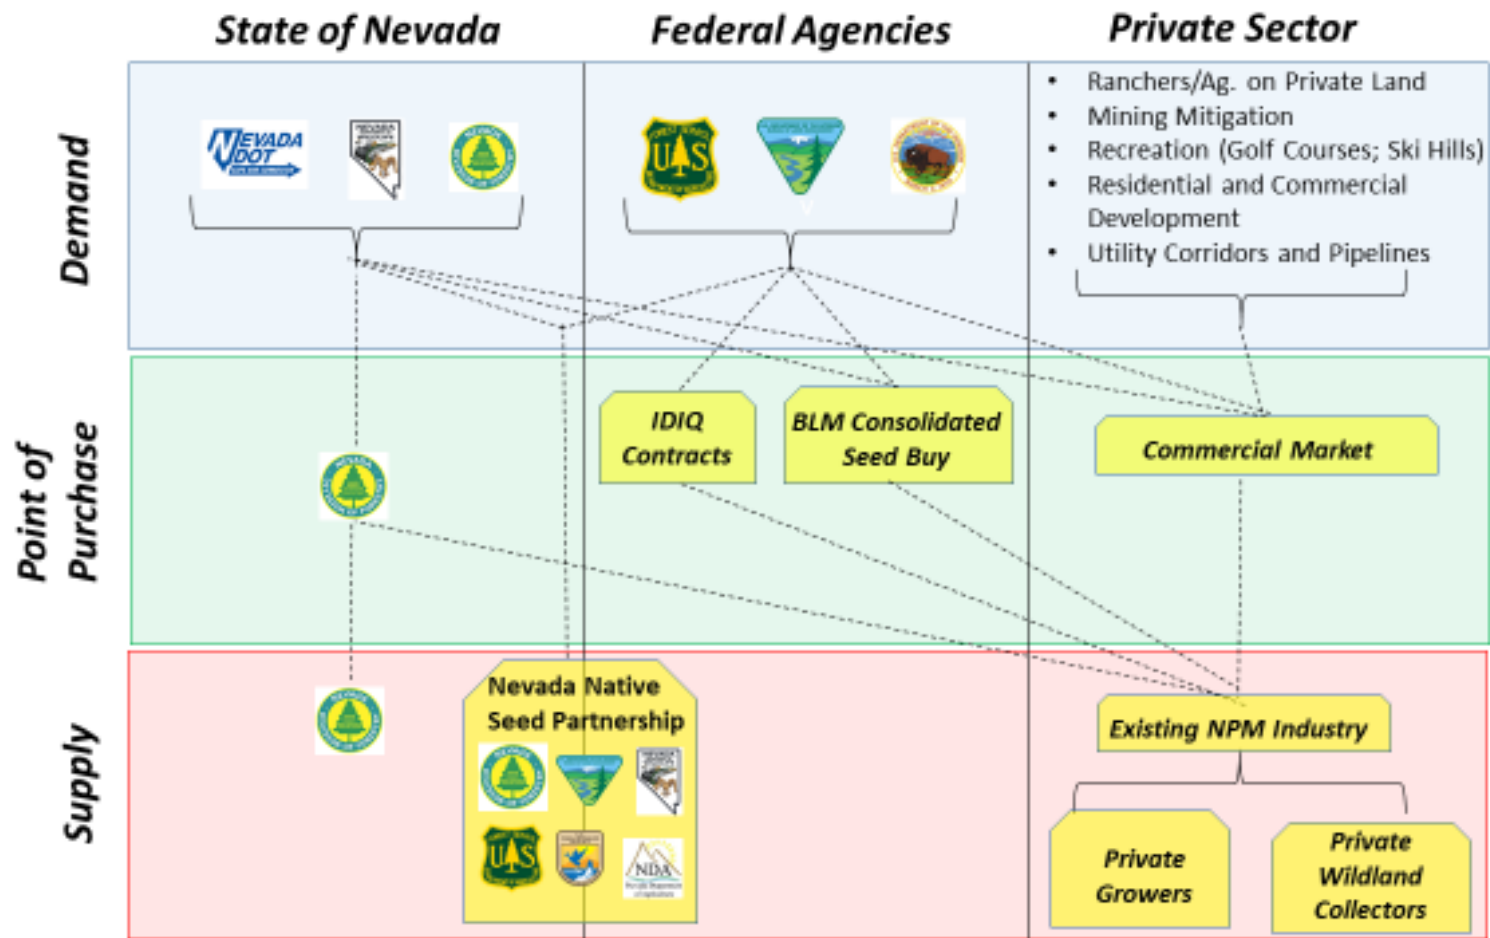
State of Nevada

Federal Agencies

Private Sector

Demand

NEVADA DOT

- Ranchers/Ag. on Private Land
- Mining Mitigation
- Recreation (Golf Courses; Ski Hills)
- Residential and Commercial Development
- Utility Corridors and Pipelines

Point of Purchase

IDIQ Contracts

BLM Consolidated Seed Buy

Commercial Market

Supply

Nevada Native Seed Partnership

NDA

Existing NPM Industry

Private Growers

Private Wildland Collectors